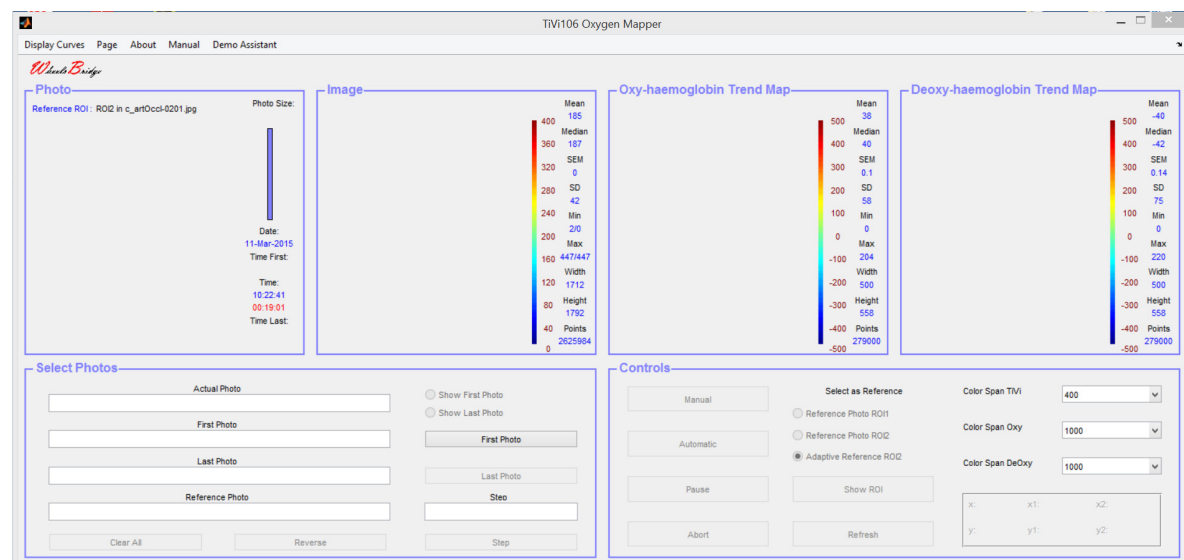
TiVi106 Oxygen Mapper

Display Curves Page About Manual Demo Assistant

WheelsBridge

Photo

Reference ROI : ROI2 in c_artOccl-0201.jpg

Photo Size:

Date:
11-Mar-2015
Time First:

Time:
10:22:41
00:19:01
Time Last:

Image

400
360
320
280
240
200
160
120
80
40
0

Mean
185
Median
187
SEM
0
SD
42
Min
2/0
Max
447/447
Width
1712
Height
1792
Points
2625984

Oxy-haemoglobin Trend Map

500
400
300
200
100
0
-100
-200
-300
-400
-500

Mean
38
Median
40
SEM
0.1
SD
58
Min
0
Max
204
Width
500
Height
558
Points
279000

Deoxy-haemoglobin Trend Map

500
400
300
200
100
0
-100
-200
-300
-400
-500

Mean
-40
Median
-42
SEM
0.14
SD
75
Min
0
Max
220
Width
500
Height
558
Points
279000

Select Photos

Actual Photo

First Photo

Last Photo

Reference Photo

Show First Photo
Show Last Photo
First Photo
Last Photo
Steo

Clear All
Reverse
Step

Controls

Manual
Automatic
Pause
Abort

Select as Reference
Reference Photo ROI1
Reference Photo ROI2
Adaptive Reference ROI2
Show ROI
Refresh

Color Span TiVi 400
Color Span Oxy 1000
Color Span DeOxy 1000

x: x1: x2:
y: y1: y2: